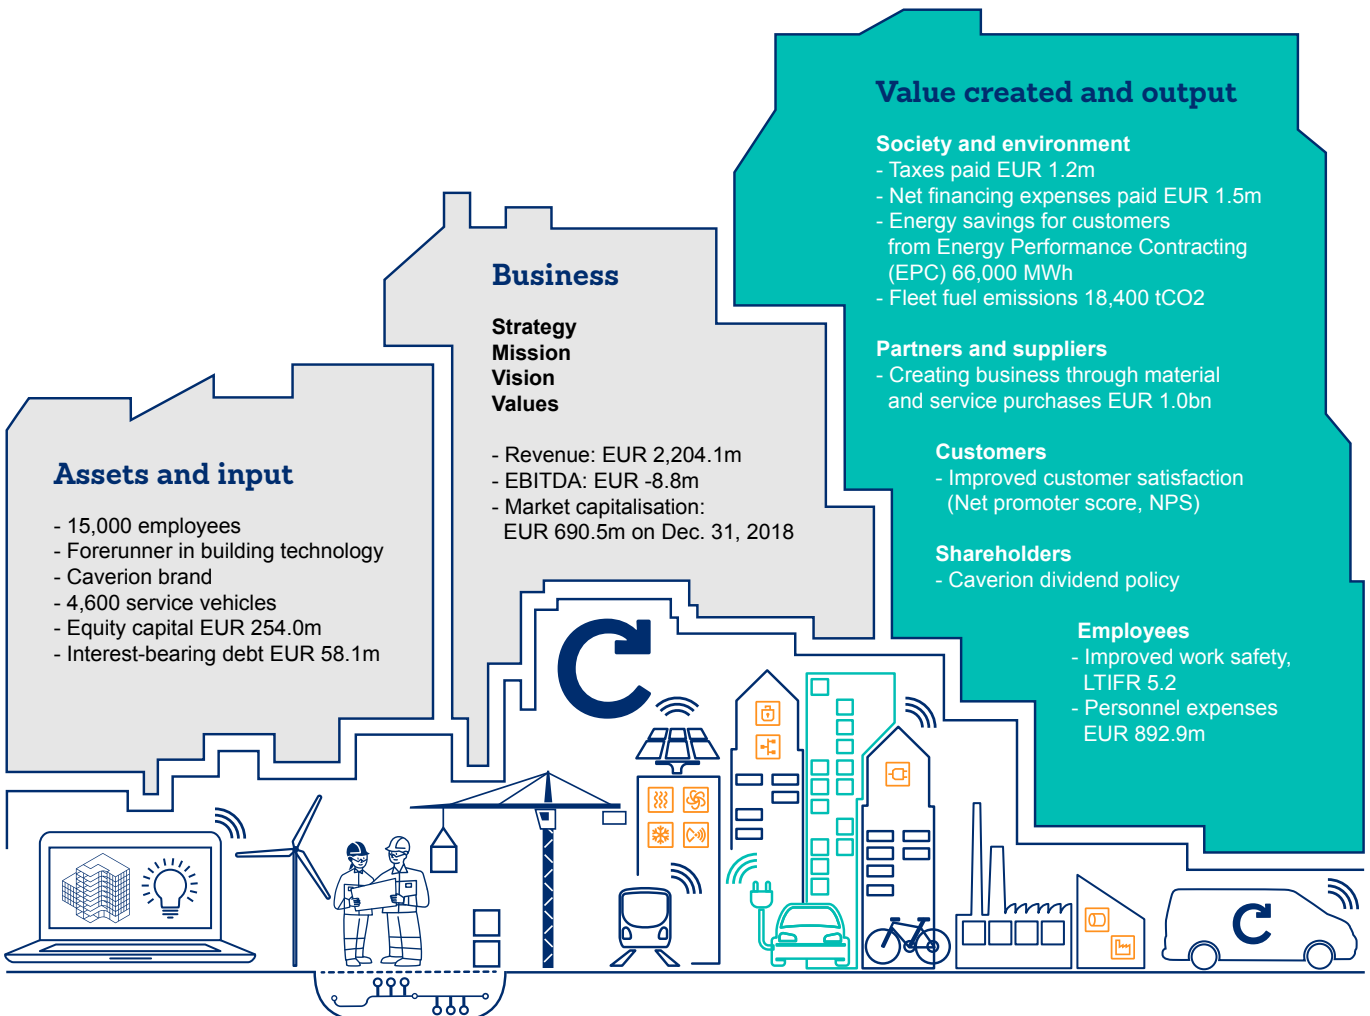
Value created and output

Society and environment
- Taxes paid EUR 1.2m
- Net financing expenses paid EUR 1.5m
- Energy savings for customers from Energy Performance Contracting (EPC) 66,000 MWh
- Fleet fuel emissions 18,400 tCO2

Partners and suppliers
- Creating business through material and service purchases EUR 1.0bn

Customers
- Improved customer satisfaction (Net promoter score, NPS)

Shareholders
- Caverion dividend policy

Employees
- Improved work safety, LTIFR 5.2
- Personnel expenses EUR 892.9m

Business

Strategy
Mission
Vision
Values

- Revenue: EUR 2,204.1m
- EBITDA: EUR -8.8m
- Market capitalisation: EUR 690.5m on Dec. 31, 2018

Assets and input

- 15,000 employees
- Forerunner in building technology
- Caverion brand
- 4,600 service vehicles
- Equity capital EUR 254.0m
- Interest-bearing debt EUR 58.1m